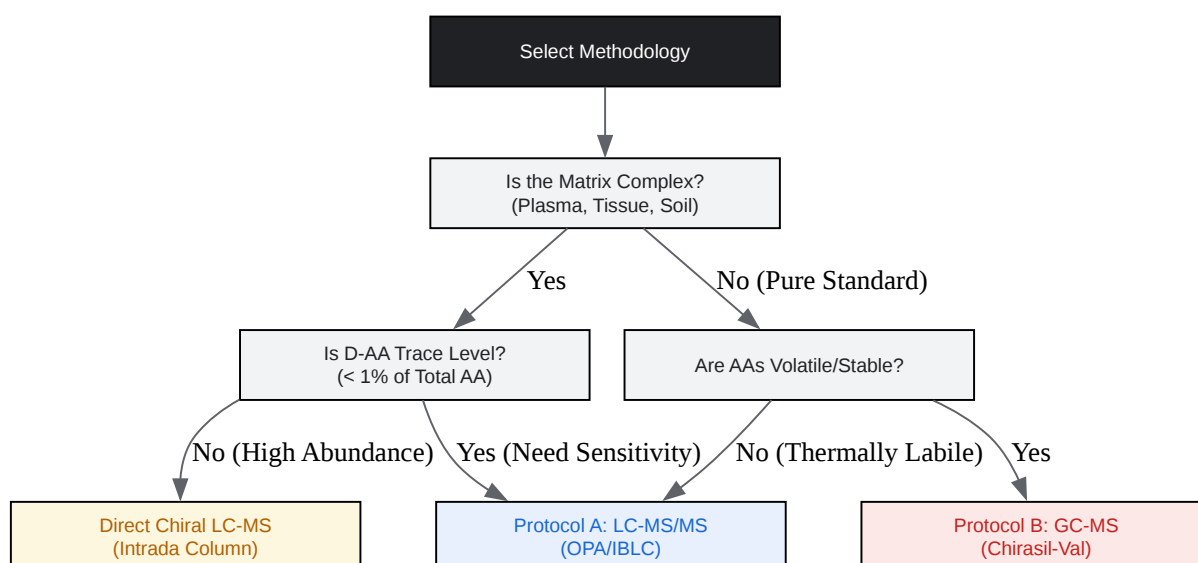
Select Methodology

Is the Matrix Complex?
(Plasma, Tissue, Soil)

Yes

No (Pure Standard)

Is D-AA Trace Level?
(< 1% of Total AA)

Are AAs Volatile/Stable?

No (High Abundance)

Yes (Need Sensitivity)

No (Thermally Labile)

Yes

Direct Chiral LC-MS
(Intrada Column)

Protocol A: LC-MS/MS
(OPA/IBLC)

Protocol B: GC-MS
(Chirasil-Val)